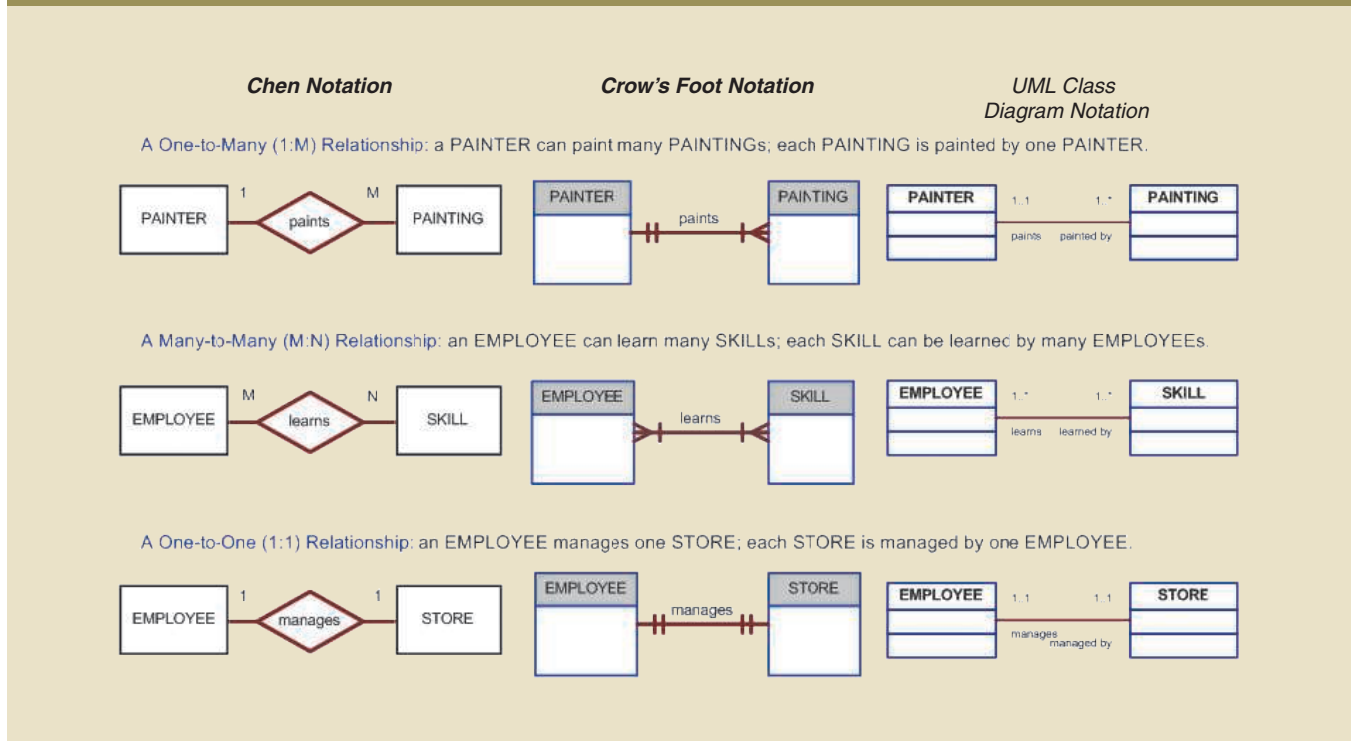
Chen Notation

Crow's Foot Notation

UML Class Diagram Notation

A One-to-Many (1:M) Relationship: a PAINTER can paint many PAINTINGs; each PAINTING is painted by one PAINTER.

PAINTER 1 paints M PAINTING

PAINTER paints PAINTING

PAINTER 1..1 1..* PAINTING paints painted by

A Many-to-Many (M:N) Relationship: an EMPLOYEE can learn many SKILLs; each SKILL can be learned by many EMPLOYEEs.

EMPLOYEE M learns N SKILL

EMPLOYEE learns SKILL

EMPLOYEE 1..* 1..* SKILL learns learned by

A One-to-One (1:1) Relationship: an EMPLOYEE manages one STORE; each STORE is managed by one EMPLOYEE.

EMPLOYEE 1 manages 1 STORE

EMPLOYEE manages STORE

EMPLOYEE 1..1 1..1 STORE manages managed by